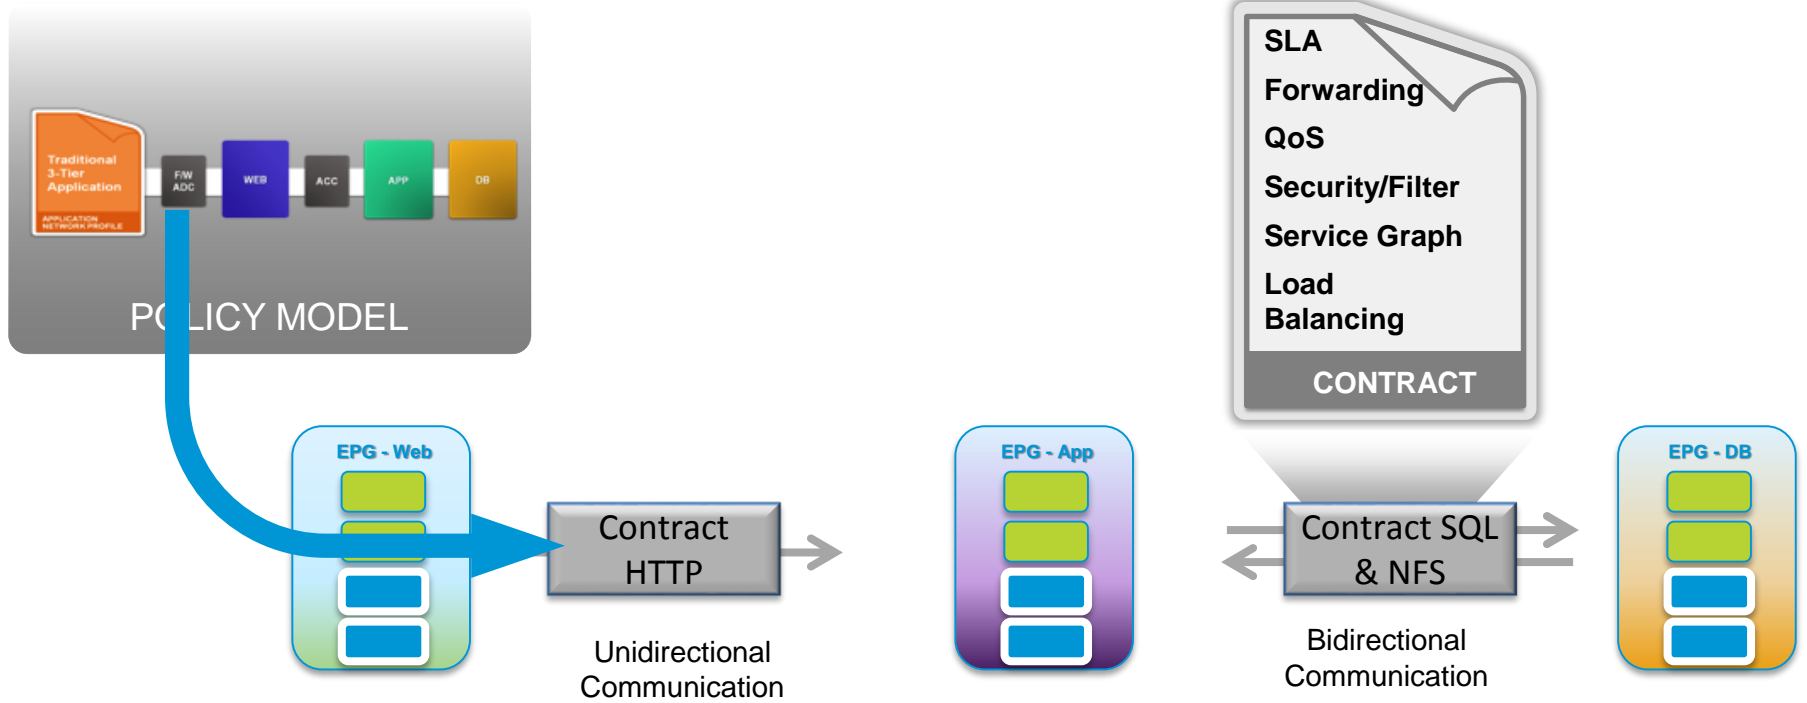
Traditional 3-Tier Application

APPLICATION NETWORK PROFILE

F/W ADC

WEB

ACC

APP

DB

POLICY MODEL

SLA
Forwarding
QoS
Security/Filter
Service Graph
Load Balancing

CONTRACT

EPG - Web

Contract HTTP

Unidirectional Communication

EPG - App

Contract SQL & NFS

Bidirectional Communication

EPG - DB